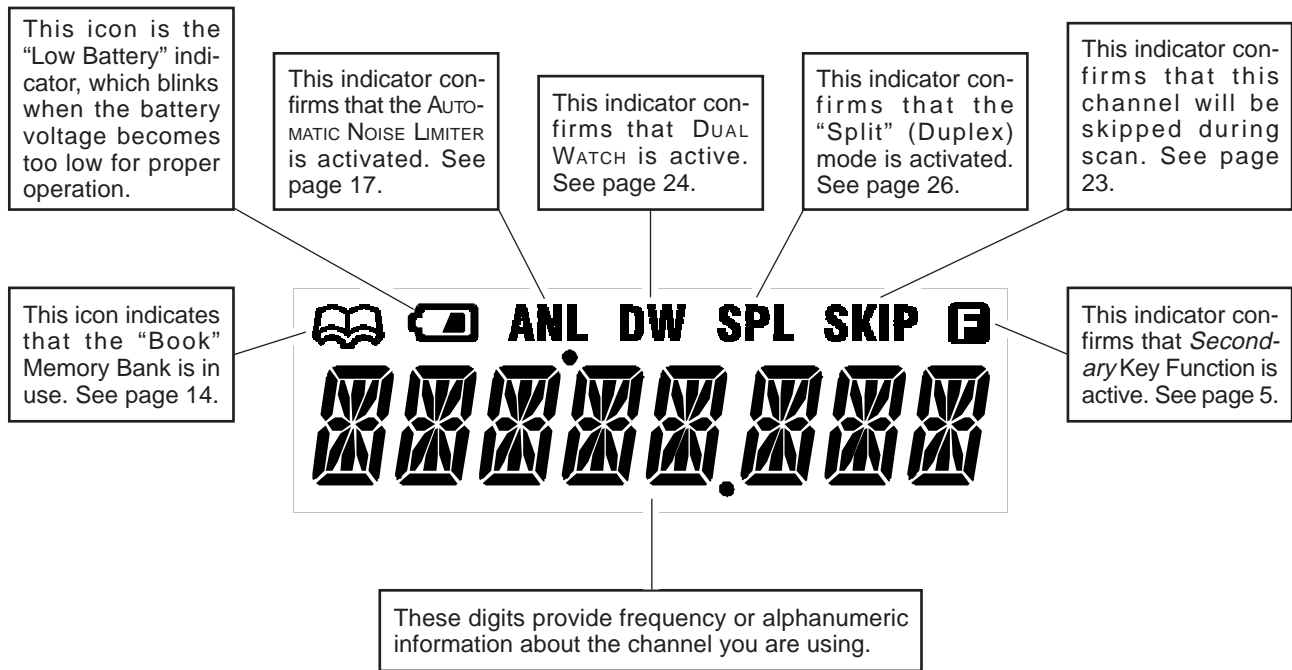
This icon is the "Low Battery" indicator, which blinks when the battery voltage becomes too low for proper operation.

This indicator confirms that the AUTOMATIC NOISE LIMITER is activated. See page 17.

This indicator confirms that DUAL WATCH is active. See page 24.

This indicator confirms that the "Split" (Duplex) mode is activated. See page 26.

This indicator confirms that this channel will be skipped during scan. See page 23.

This icon indicates that the "Book" Memory Bank is in use. See page 14.

ANL DW SPL SKIP F

This indicator confirms that *Secondary* Key Function is active. See page 5.

These digits provide frequency or alphanumeric information about the channel you are using.